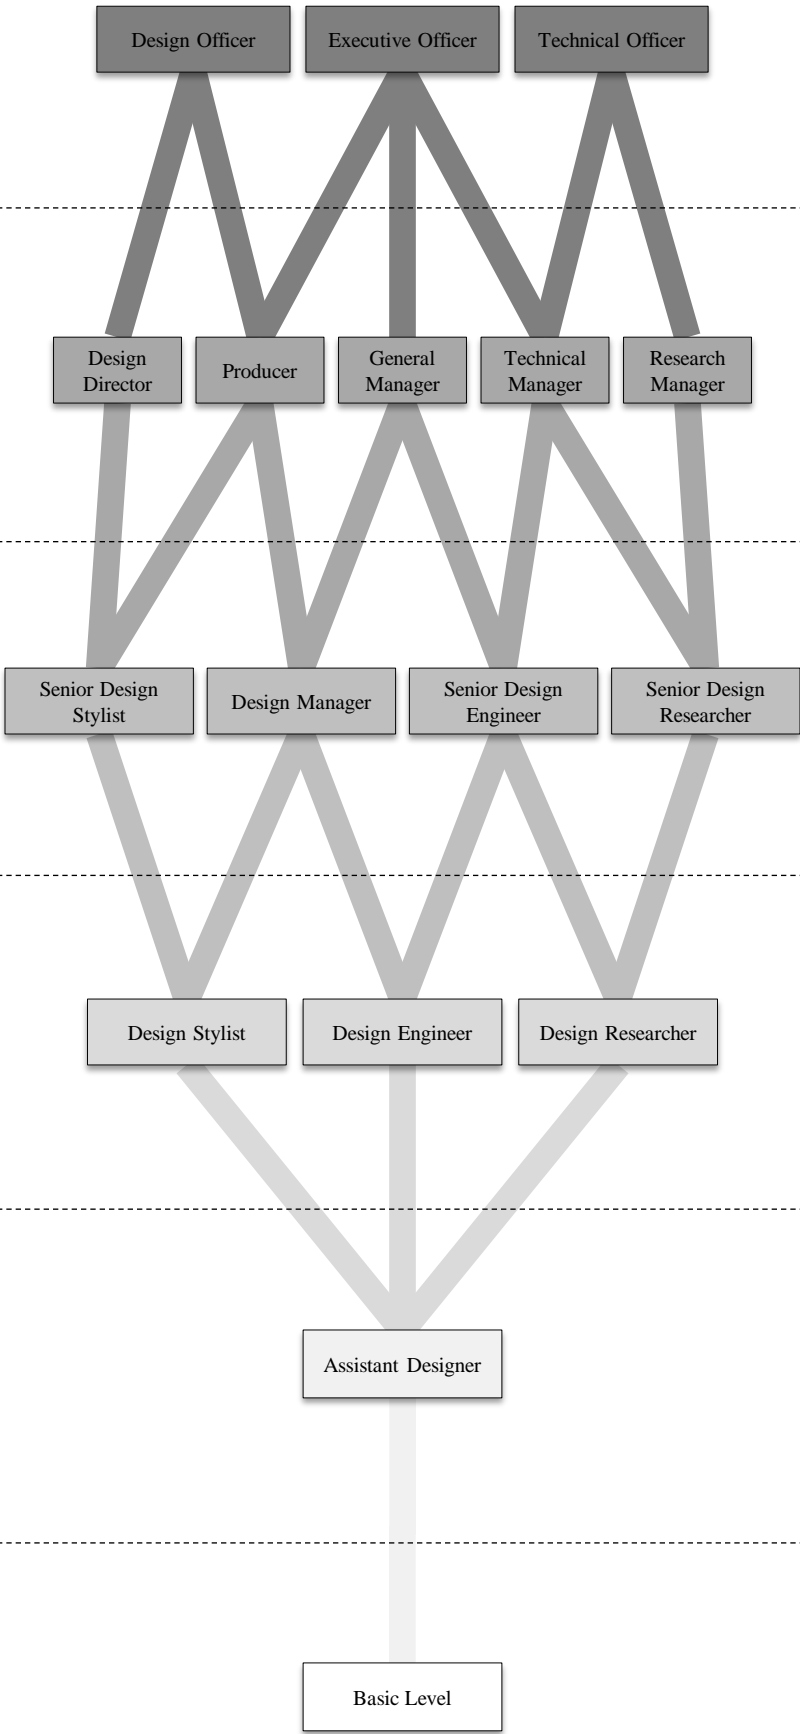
Design Officer
Executive Officer
Technical Officer

Design Director
Producer
General Manager
Technical Manager
Research Manager

Senior Design Stylist
Design Manager
Senior Design Engineer
Senior Design Researcher

Design Stylist
Design Engineer
Design Researcher

Assistant Designer

Basic Level